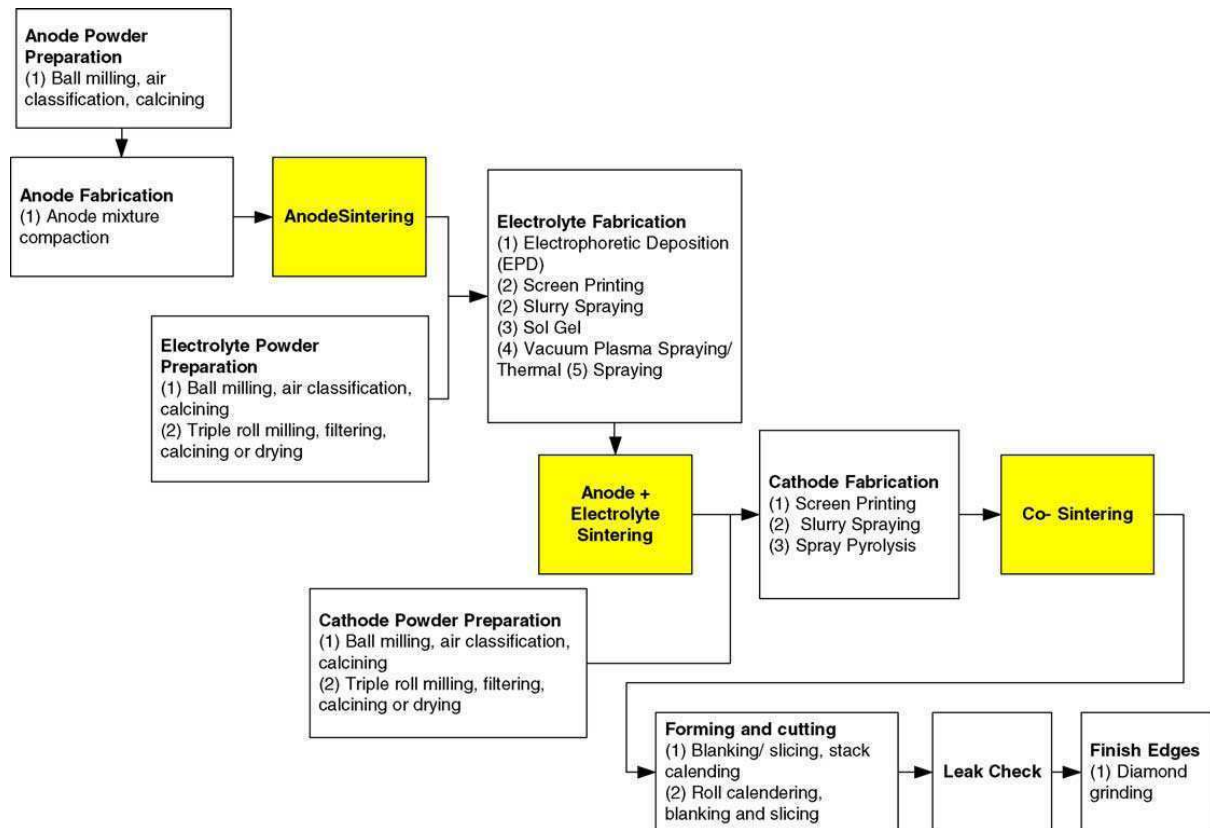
**Anode Powder Preparation**
(1) Ball milling, air classification, calcining

**Anode Fabrication**
(1) Anode mixture compaction

**AnodeSintering**

**Electrolyte Powder Preparation**
(1) Ball milling, air classification, calcining
(2) Triple roll milling, filtering, calcining or drying

**Electrolyte Fabrication**
(1) Electrophoretic Deposition (EPD)
(2) Screen Printing
(2) Slurry Spraying
(3) Sol Gel
(4) Vacuum Plasma Spraying/ Thermal (5) Spraying

**Anode + Electrolyte Sintering**

**Cathode Powder Preparation**
(1) Ball milling, air classification, calcining
(2) Triple roll milling, filtering, calcining or drying

**Cathode Fabrication**
(1) Screen Printing
(2) Slurry Spraying
(3) Spray Pyrolysis

**Co- Sintering**

**Forming and cutting**
(1) Blanking/ slicing, stack calending
(2) Roll calendering, blanking and slicing

**Leak Check**

**Finish Edges**
(1) Diamond grinding